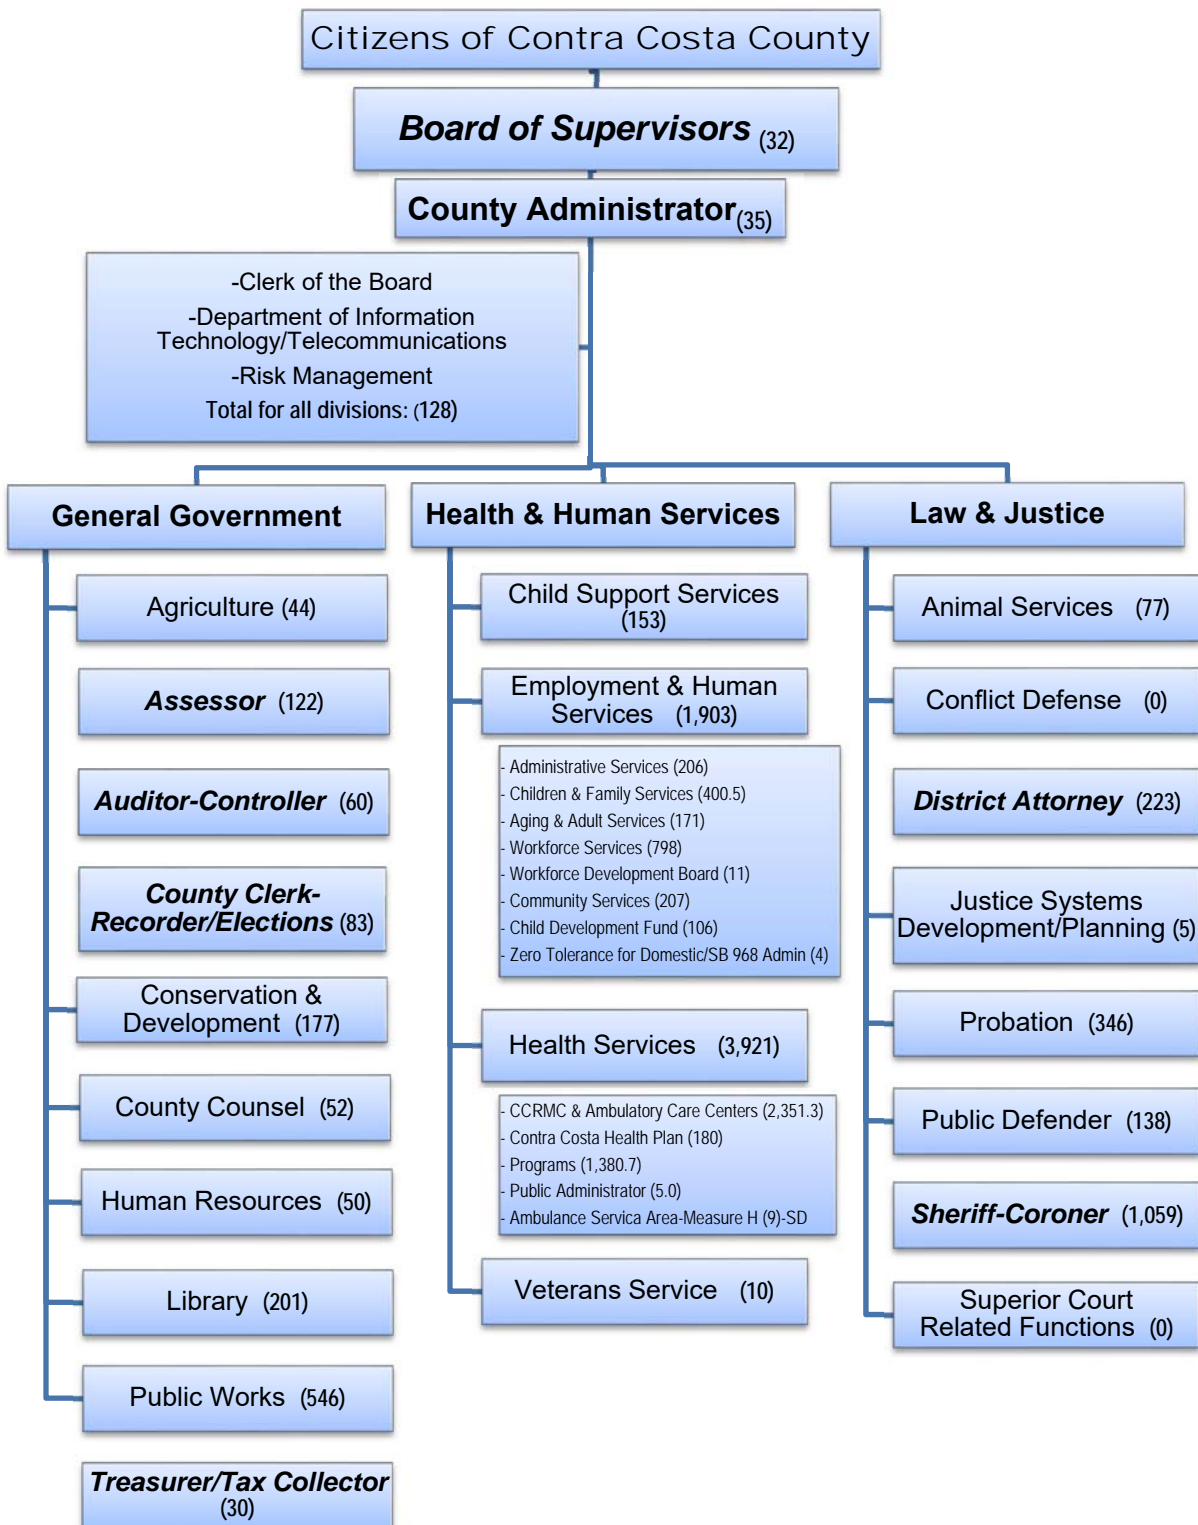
Citizens of Contra Costa County

Board of Supervisors (32)

County Administrator (35)

-Clerk of the Board
-Department of Information Technology/Telecommunications
-Risk Management
Total for all divisions: (128)

General Government

Agriculture (44)

Assessor (122)

Auditor-Controller (60)

County Clerk-Recorder/Elections (83)

Conservation & Development (177)

County Counsel (52)

Human Resources (50)

Library (201)

Public Works (546)

Treasurer/Tax Collector (30)

Health & Human Services

Child Support Services (153)

Employment & Human Services (1,903)

- Administrative Services (206)
- Children & Family Services (400.5)
- Aging & Adult Services (171)
- Workforce Services (798)
- Workforce Development Board (11)
- Community Services (207)
- Child Development Fund (106)
- Zero Tolerance for Domestic/SB 968 Admin (4)

Health Services (3,921)

- CCRMC & Ambulatory Care Centers (2,351.3)
- Contra Costa Health Plan (180)
- Programs (1,380.7)
- Public Administrator (5.0)
- Ambulance Servica Area-Measure H (9)-SD

Veterans Service (10)

Law & Justice

Animal Services (77)

Conflict Defense (0)

District Attorney (223)

Justice Systems Development/Planning (5)

Probation (346)

Public Defender (138)

Sheriff-Coroner (1,059)

Superior Court Related Functions (0)